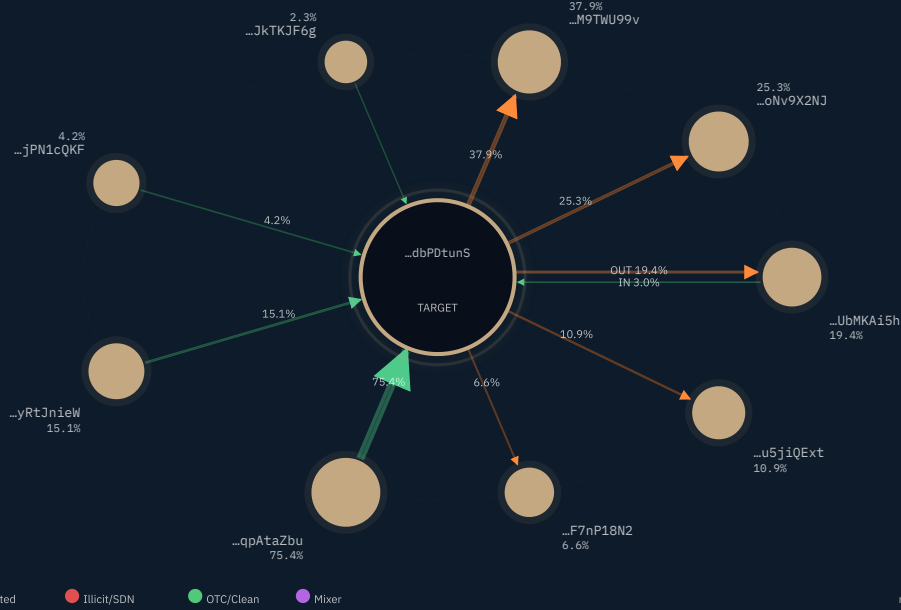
2.3%
…JkTKJF6g

37.9%
…M9TWU99v

25.3%
…oNv9X2NJ

4.2%
…jPN1cQKF

37.9%

25.3%

4.2%

…dbPDtunS

TARGET

OUT 19.4%
IN 3.0%

…UbMKAi5h
19.4%

15.1%

10.9%

75.4%

6.6%

…yRtJnieW
15.1%

…u5jiQExt
10.9%

…qpAtaZbu
75.4%

…F7nP18N2
6.6%

ted
Illicit/SDN
OTC/Clean
Mixer